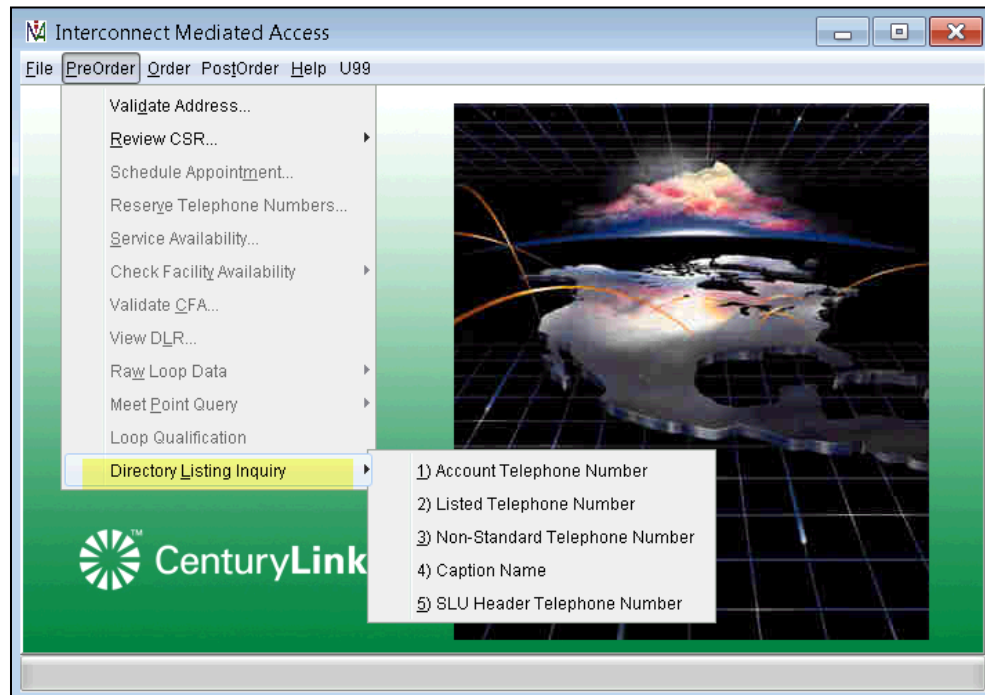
Interconnect Mediated Access

File PreOrder Order PostOrder Help U99

Validate Address...
Review CSR...
Schedule Appointment...
Reserve Telephone Numbers...
Service Availability...
Check Facility Availability
Validate CFA...
View DLR...
Raw Loop Data
Meet Point Query
Loop Qualification
Directory Listing Inquiry

1) Account Telephone Number
2) Listed Telephone Number
3) Non-Standard Telephone Number
4) Caption Name
5) SLU Header Telephone Number

CenturyLink™